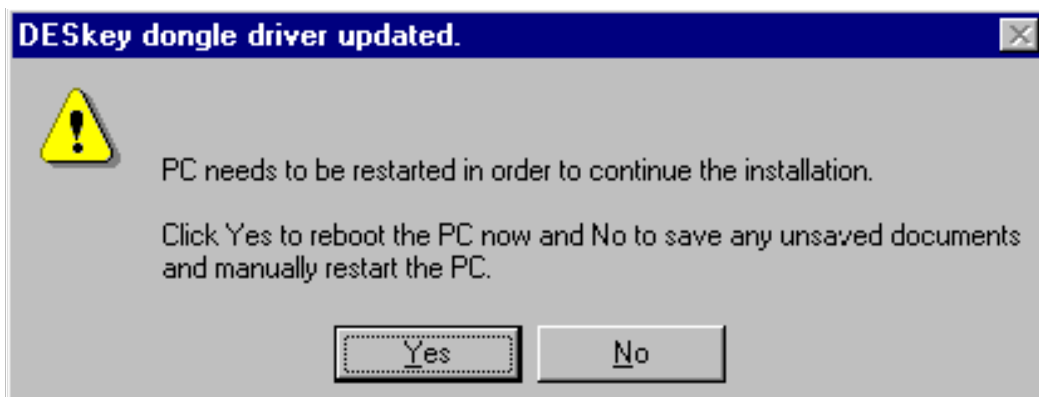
DESkey dongle driver updated.

PC needs to be restarted in order to continue the installation.

Click Yes to reboot the PC now and No to save any unsaved documents and manually restart the PC.

Yes

No